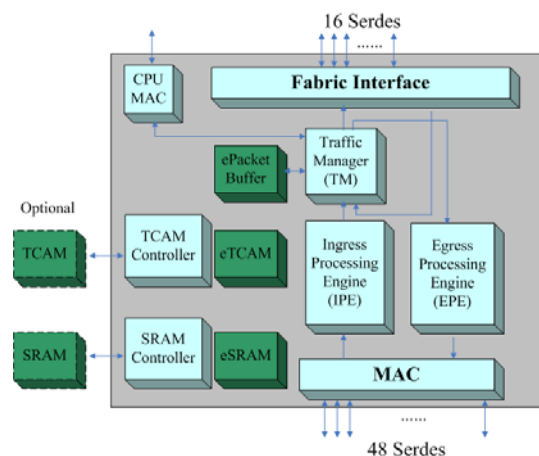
16 Serdes

......

CPU MAC

Fabric Interface

Traffic Manager (TM)

ePacket Buffer

Optional

TCAM

TCAM Controller

eTCAM

Ingress Processing Engine (IPE)

Egress Processing Engine (EPE)

SRAM

SRAM Controller

eSRAM

MAC

......

48 Serdes